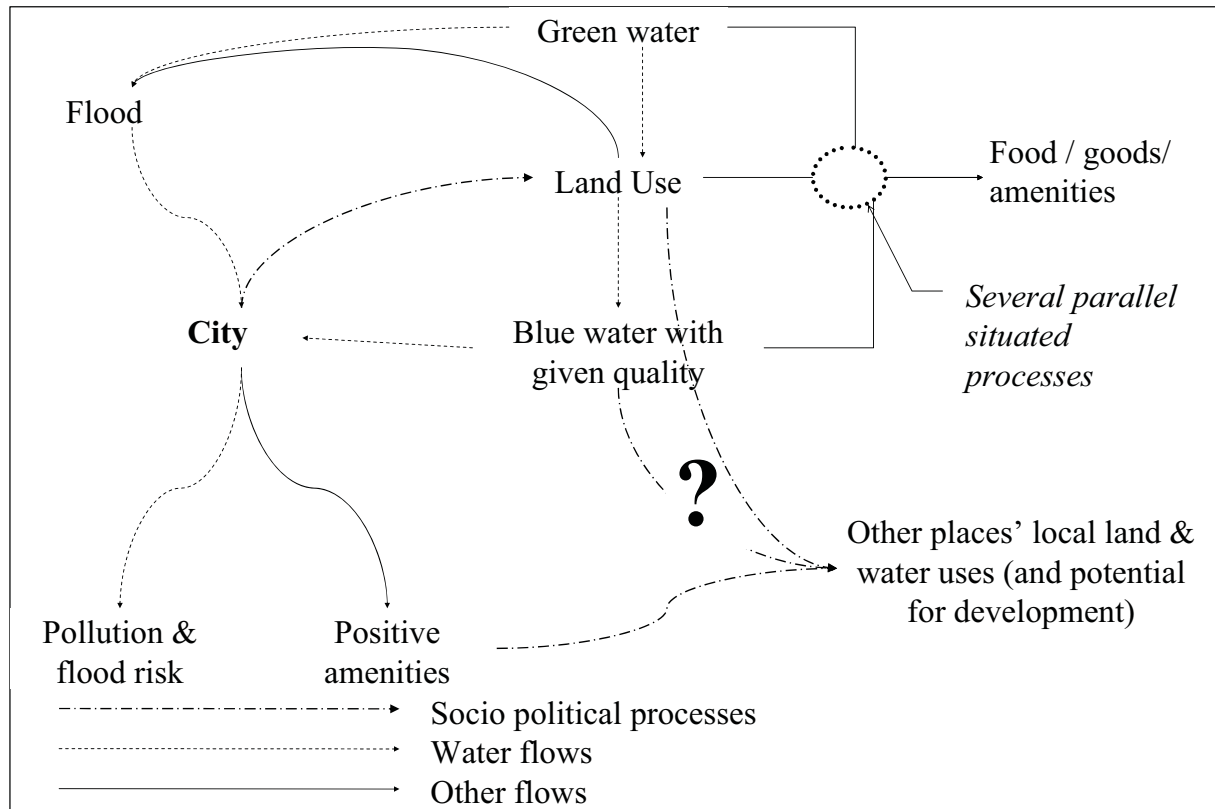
Green water

Flood

Land Use

Food / goods/ amenities

Several parallel situated processes

City

Blue water with given quality

?

Other places' local land & water uses (and potential for development)

Pollution & flood risk

Positive amenities

Socio political processes

Water flows

Other flows